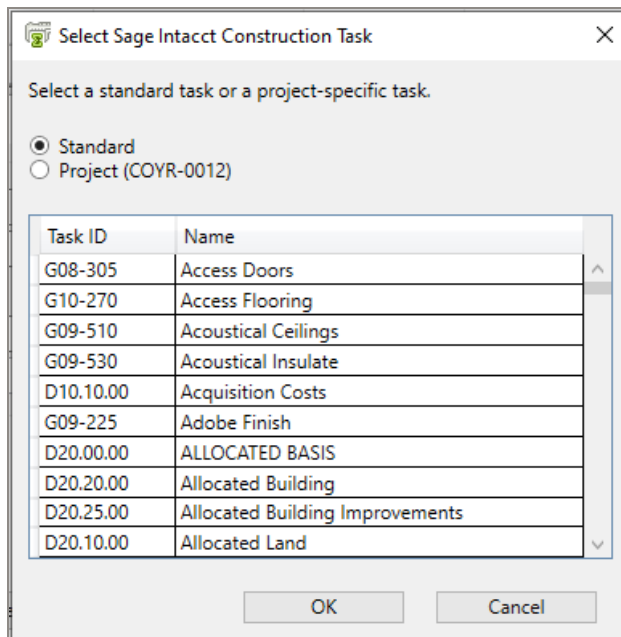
Select Sage Intacct Construction Task

Select a standard task or a project-specific task.

Standard
Project (COYR-0012)

| Task ID | Name |
|---|---|
| G08-305 | Access Doors |
| G10-270 | Access Flooring |
| G09-510 | Acoustical Ceilings |
| G09-530 | Acoustical Insulate |
| D10.10.00 | Acquisition Costs |
| G09-225 | Adobe Finish |
| D20.00.00 | ALLOCATED BASIS |
| D20.20.00 | Allocated Building |
| D20.25.00 | Allocated Building Improvements |
| D20.10.00 | Allocated Land |

OK
Cancel